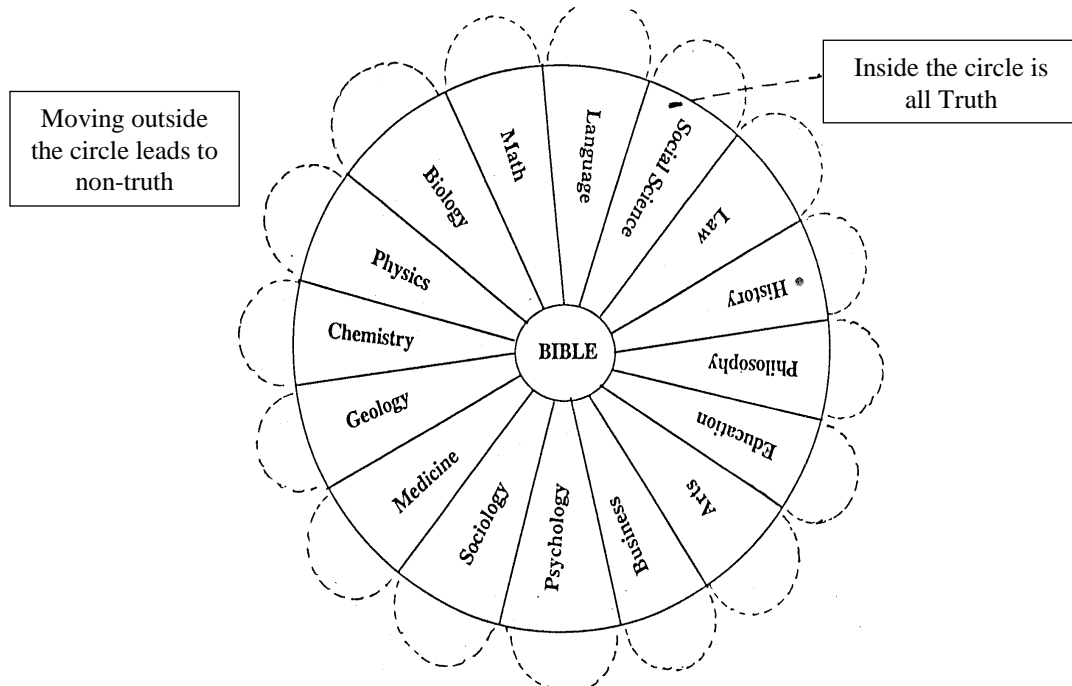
Moving outside the circle leads to non-truth

Inside the circle is all Truth

Math

Language

Social Science

Law

History

Philosophy

Education

Arts

Business

Psychology

Sociology

Medicine

Geology

Chemistry

Physics

Biology

BIBLE